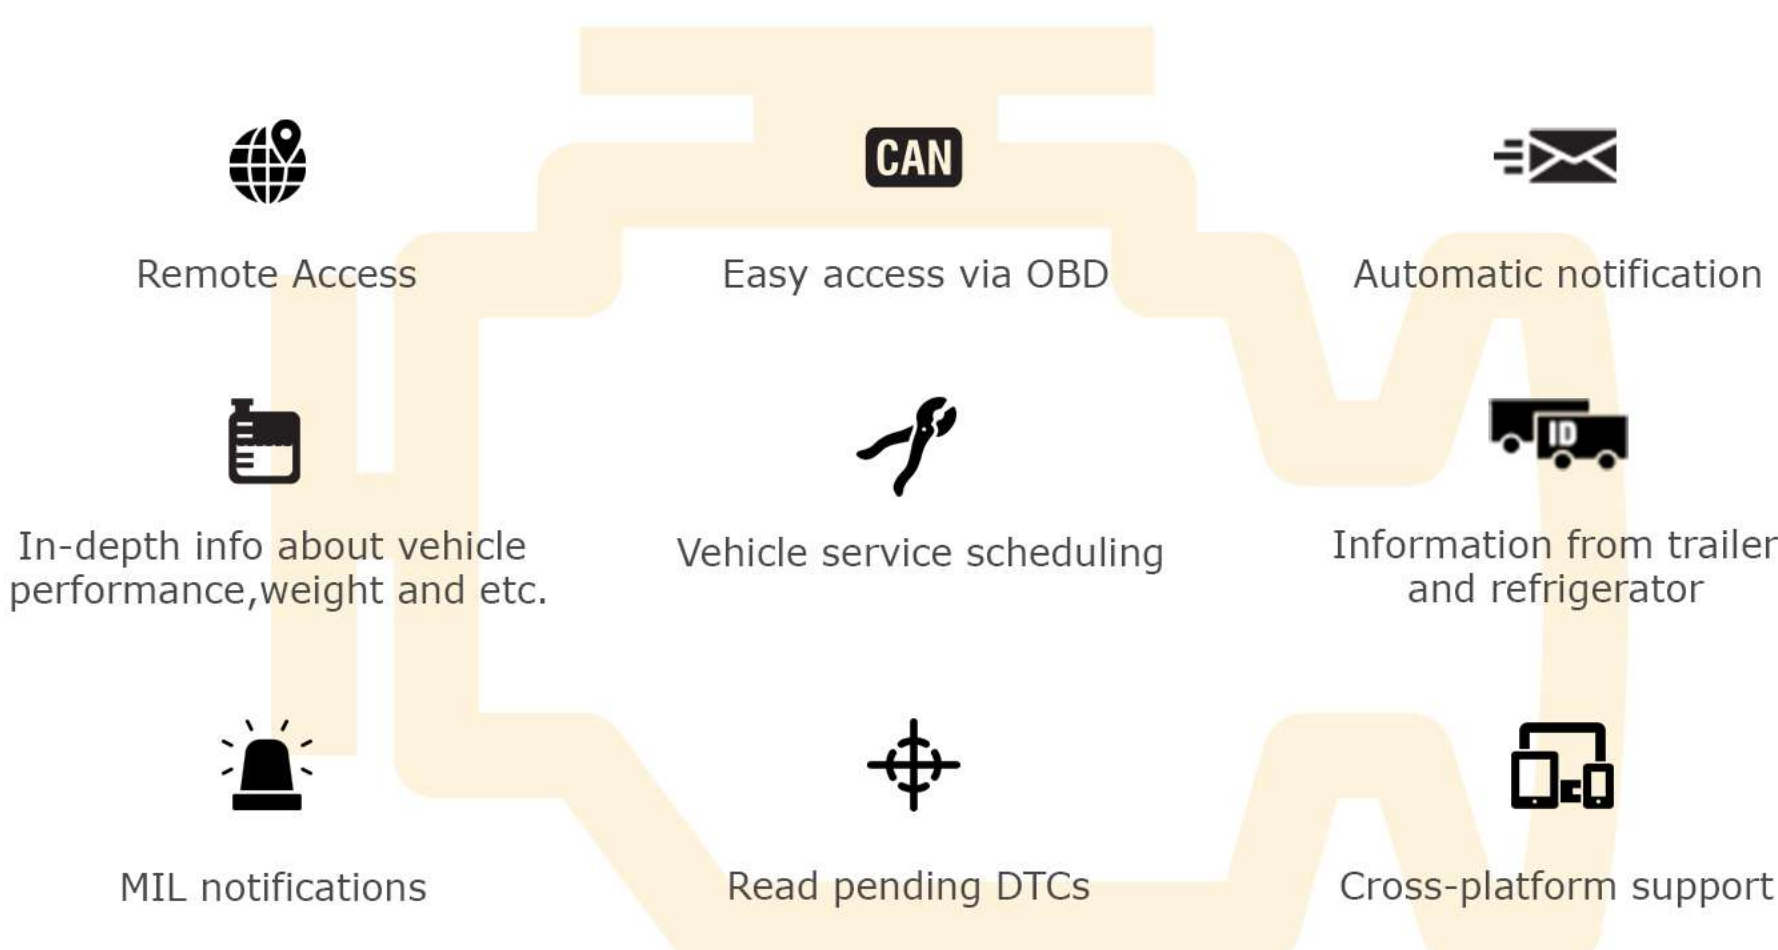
CAN

Remote Access

Easy access via OBD

Automatic notification

ID

In-depth info about vehicle performance,weight and etc.

Vehicle service scheduling

Information from trailer and refrigerator

MIL notifications

Read pending DTCs

Cross-platform support